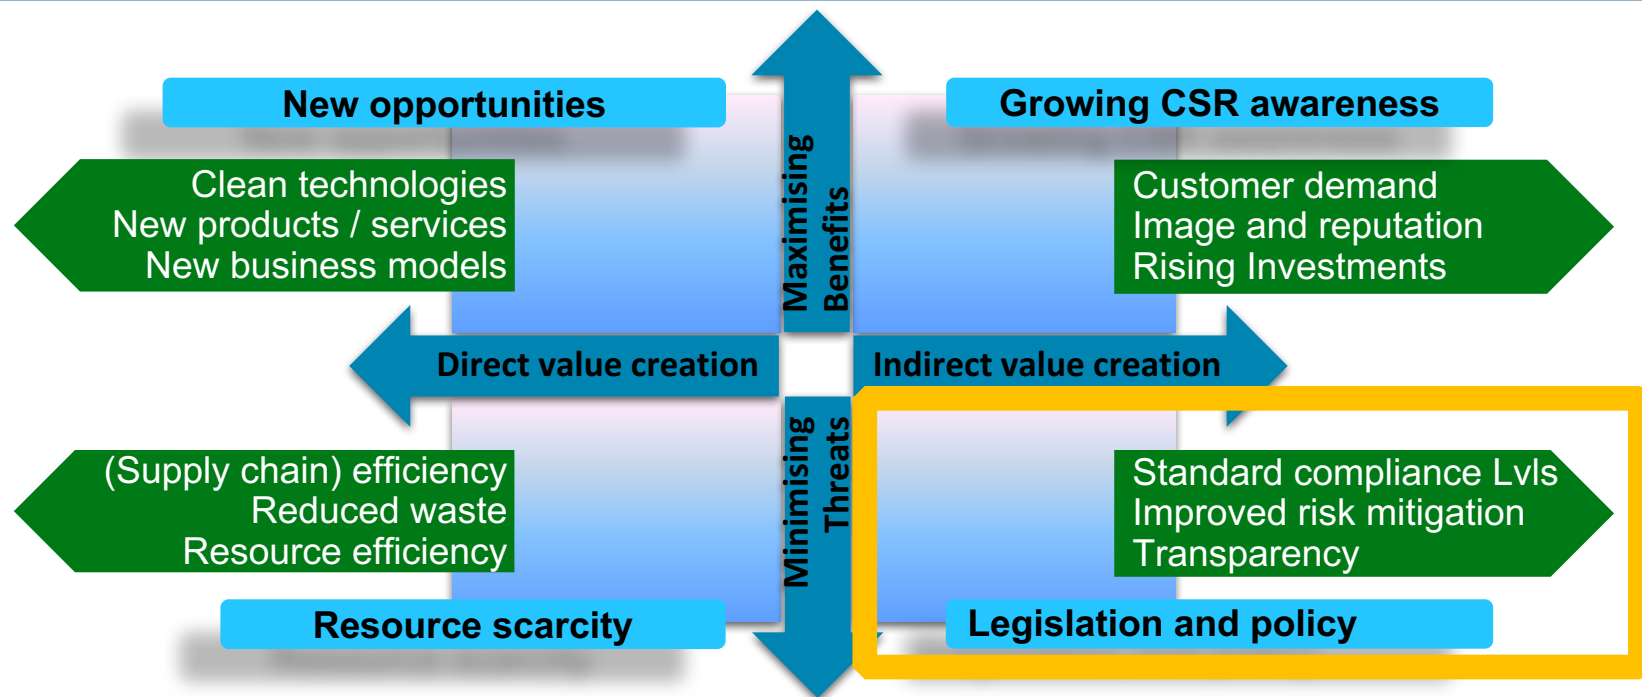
New opportunities

Clean technologies
New products / services
New business models

Maximising Benefits

Growing CSR awareness

Customer demand
Image and reputation
Rising Investments

Direct value creation

Indirect value creation

(Supply chain) efficiency
Reduced waste
Resource efficiency

Minimising Threats

Standard compliance Lvls
Improved risk mitigation
Transparency

Resource scarcity

Legislation and policy